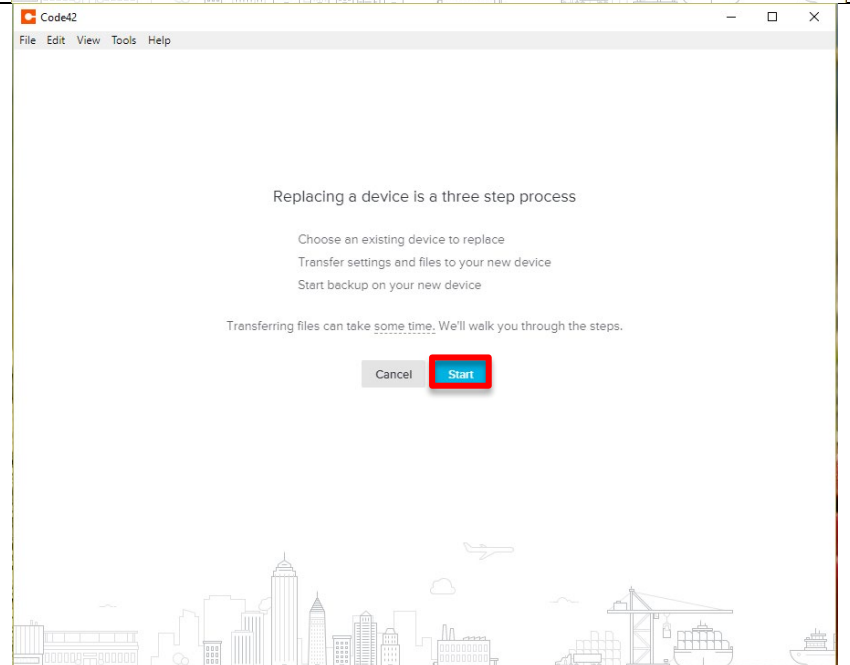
Code42

File Edit View Tools Help

Replacing a device is a three step process

Choose an existing device to replace
Transfer settings and files to your new device
Start backup on your new device

Transferring files can take some time. We'll walk you through the steps.

Cancel Start